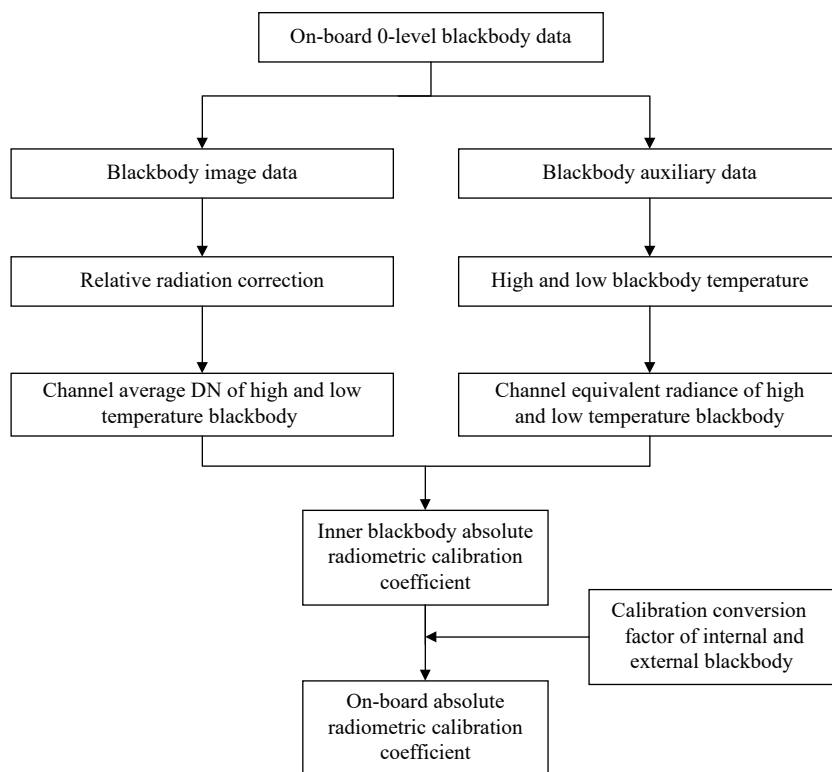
On-board 0-level blackbody data

Blackbody image data

Relative radiation correction

Channel average DN of high and low temperature blackbody

Blackbody auxiliary data

High and low blackbody temperature

Channel equivalent radiance of high and low temperature blackbody

Inner blackbody absolute radiometric calibration coefficient

Calibration conversion factor of internal and external blackbody

On-board absolute radiometric calibration coefficient